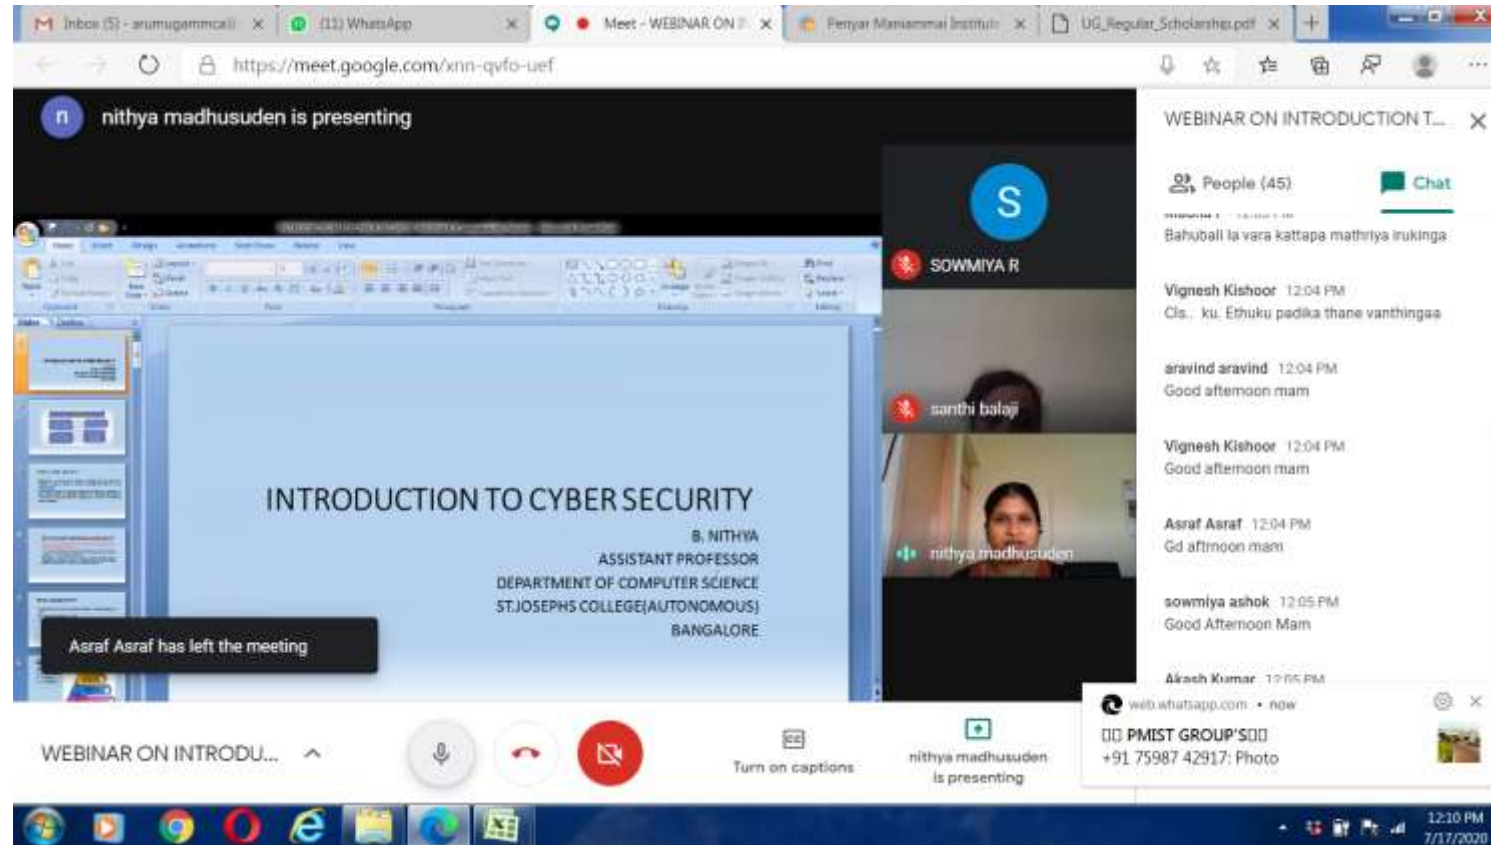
Inbox (5) - arumugammca@ ×
(11) WhatsApp ×
Meet - WEBINAR ON ×
Periyar Maniammai Institute ×
UG_Regular_Scholarship.pdf ×

https://meet.google.com/xnn-qvfo-uef

n nithya madhusuden is presenting

WEBINAR ON INTRODUCTION T...

People (45)
Chat

Bahubali la vara kattapa mathriya irukinga

Vignesh Kishoor 12:04 PM
Cls.. ku. Ethuku padika thane vanthingaa

aravind aravind 12:04 PM
Good afternoon mam

Vignesh Kishoor 12:04 PM
Good afternoon mam

Asraf Asraf 12:04 PM
Gd aftrnoon mam

sowmiya ashok 12:05 PM
Good Afternoon Mam

Akash Kumar 12:05 PM

S
SOWMIYA R
santhi balaji
nithya madhusuden

INTRODUCTION TO CYBER SECURITY
B. NITHYA
ASSISTANT PROFESSOR
DEPARTMENT OF COMPUTER SCIENCE
ST.JOSEPHS COLLEGE(AUTONOMOUS)
BANGALORE

Asraf Asraf has left the meeting

WEBINAR ON INTRODU...

Turn on captions

nithya madhusuden is presenting

web.whatsapp.com • now
PMIST GROUP'S
+91 75987 42917: Photo

12:10 PM
7/17/2020